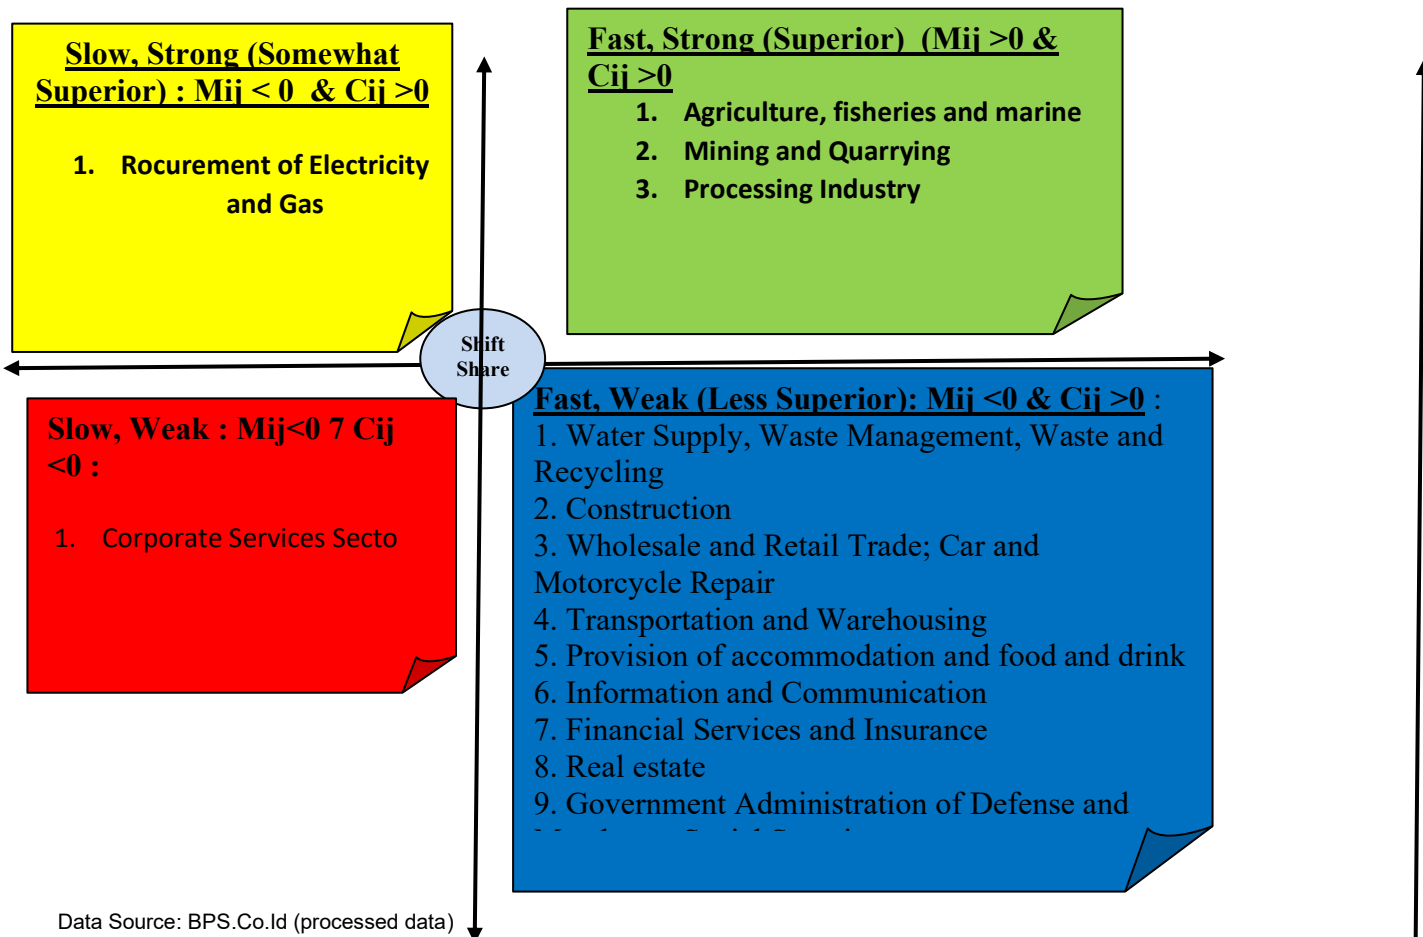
Slow, Strong (Somewhat Superior) : Mij < 0 & Cij >0

1. Rocurement of Electricity and Gas

Fast, Strong (Superior) (Mij >0 & Cij >0

1. Agriculture, fisheries and marine
2. Mining and Quarrying
3. Processing Industry

Shift Share

Slow, Weak : Mij<0 7 Cij <0 :

1. Corporate Services Secto

Fast, Weak (Less Superior): Mij <0 & Cij >0 :
1. Water Supply, Waste Management, Waste and Recycling
2. Construction
3. Wholesale and Retail Trade; Car and Motorcycle Repair
4. Transportation and Warehousing
5. Provision of accommodation and food and drink
6. Information and Communication
7. Financial Services and Insurance
8. Real estate
9. Government Administration of Defense and
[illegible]

Data Source: BPS.Co.Id (processed data)